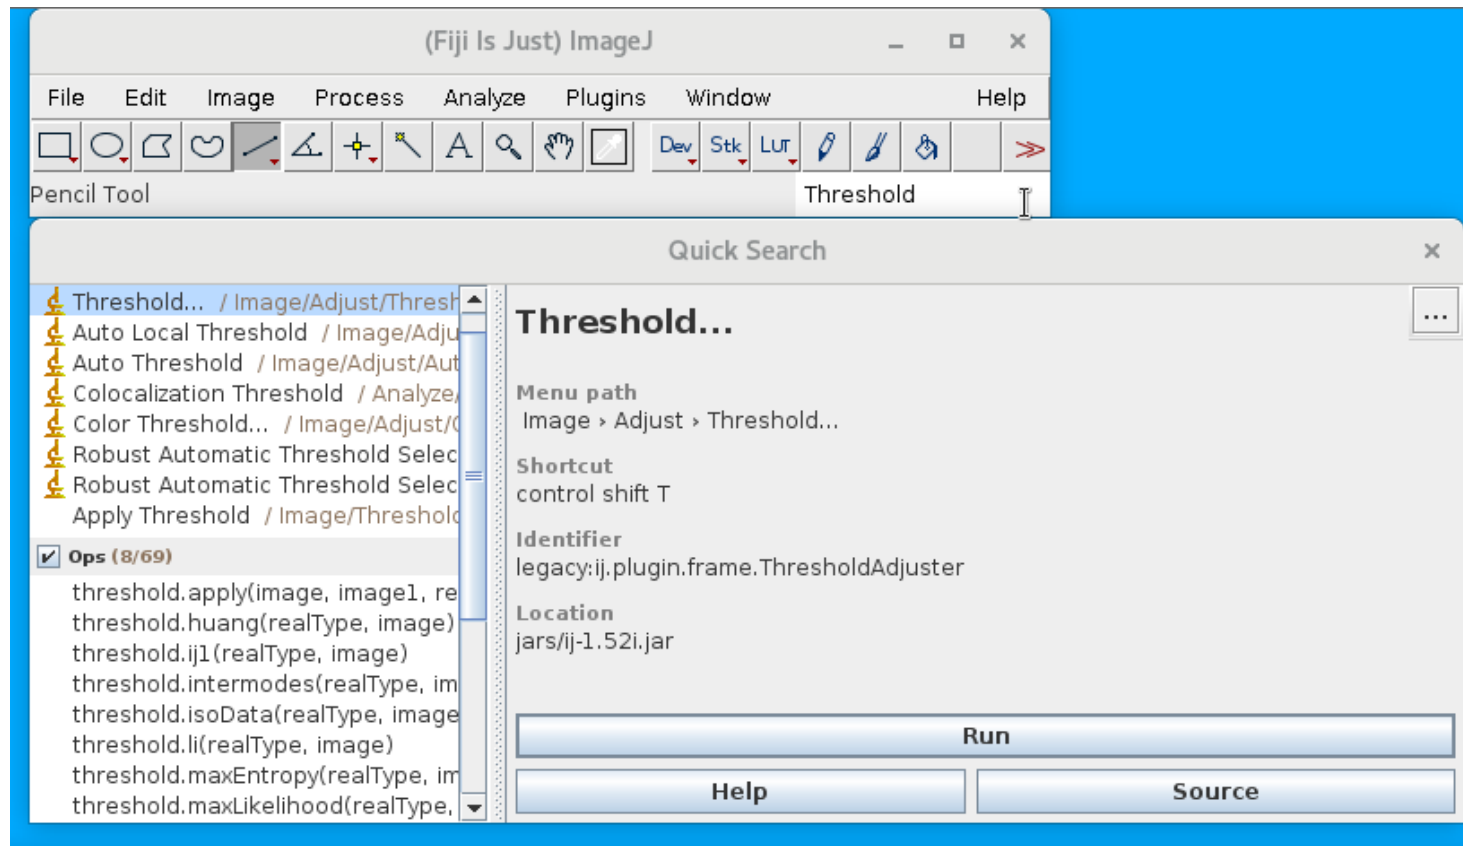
(Fiji Is Just) ImageJ

File Edit Image Process Analyze Plugins Window Help

A Dev Stk LUT ≫

Pencil Tool

Threshold

Quick Search

Threshold... / Image/Adjust/Thresh
Auto Local Threshold / Image/Adju
Auto Threshold / Image/Adjust/Aut
Colocalization Threshold / Analyze/
Color Threshold... / Image/Adjust/C
Robust Automatic Threshold Selec
Robust Automatic Threshold Selec
Apply Threshold / Image/Threshold

Ops (8/69)

threshold.apply(image, image1, re
threshold.huang(realType, image)
threshold.ij1(realType, image)
threshold.intermodes(realType, im
threshold.isoData(realType, image
threshold.li(realType, image)
threshold.maxEntropy(realType, im
threshold.maxLikelihood(realType,

...

Threshold...

Menu path
Image › Adjust › Threshold...

Shortcut
control shift T

Identifier
legacy:ij.plugin.frame.ThresholdAdjuster

Location
jars/ij-1.52i.jar

Run

Help

Source